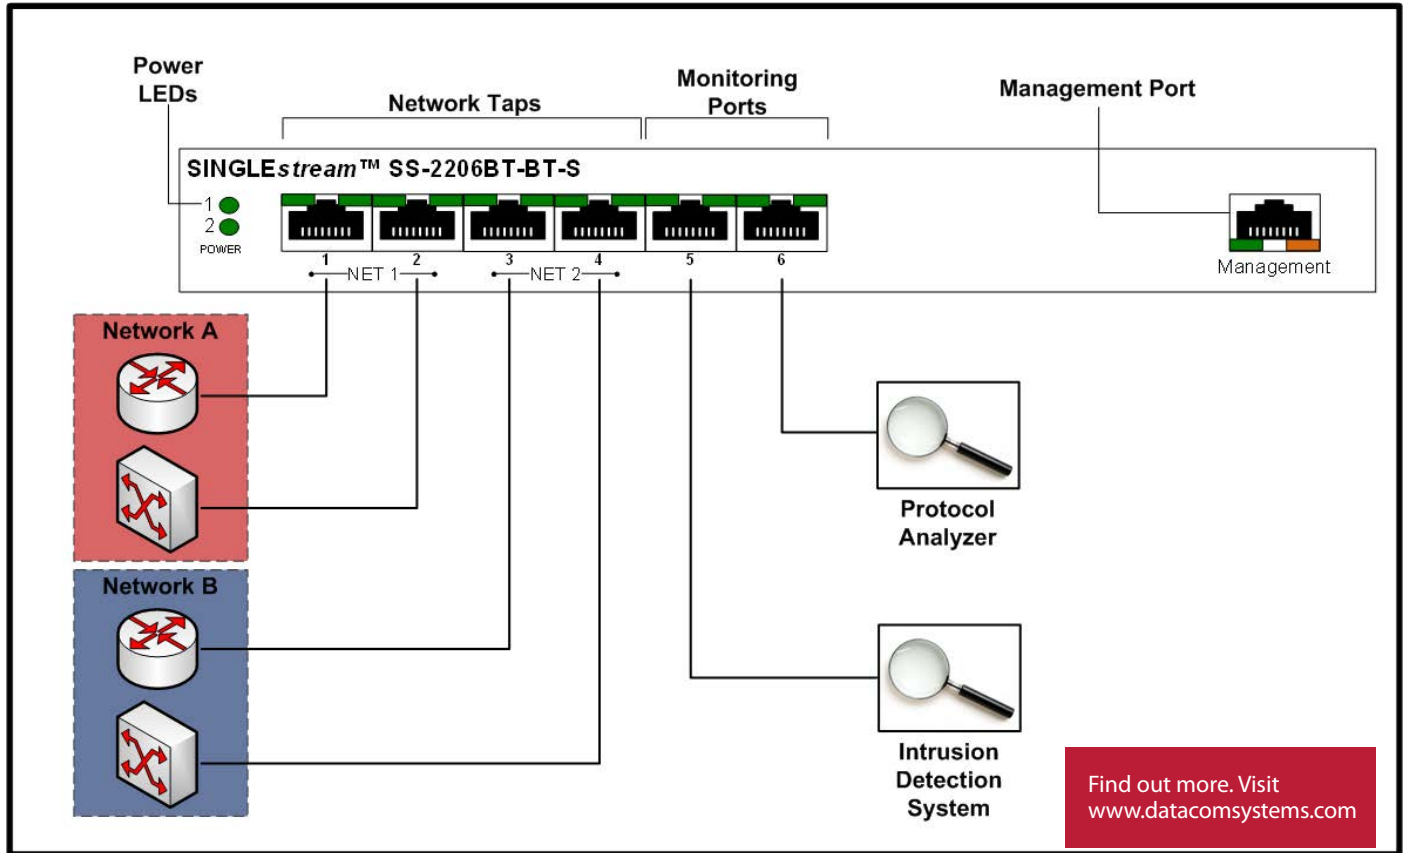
Power LEDs

Network Taps

Monitoring Ports

Management Port

SINGLE*stream*™ SS-2206BT-BT-S

1
2
POWER

1 2 3 4 5 6

NET 1

NET 2

Management

Network A

Network B

Protocol Analyzer

Intrusion Detection System

Find out more. Visit www.datacomsystems.com